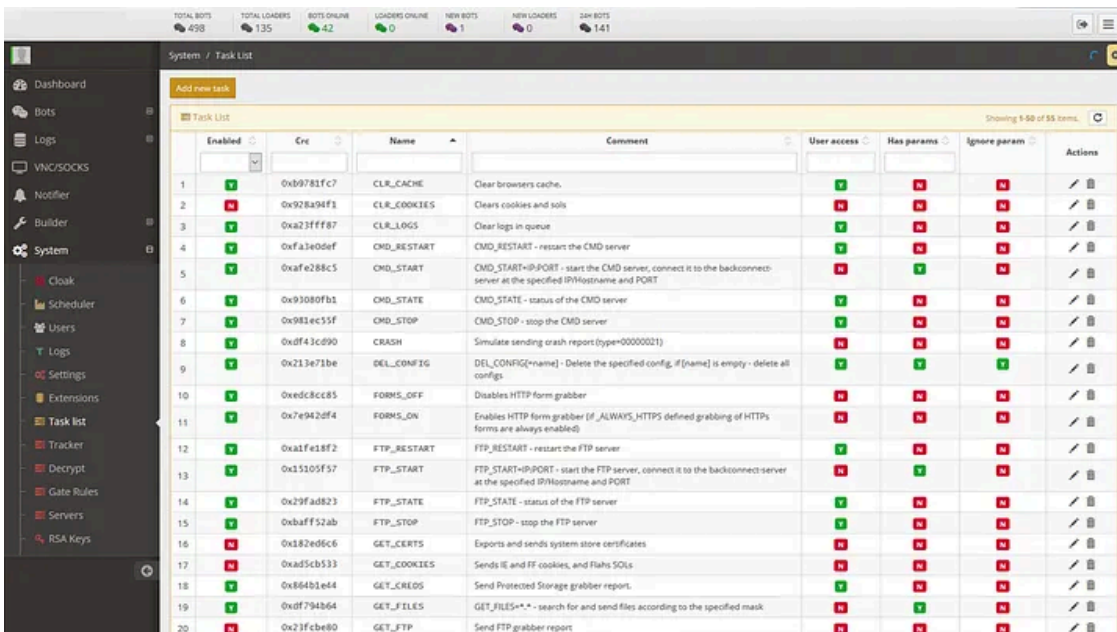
TOTAL BOTS 498 | TOTAL LOADERS 135 | BOTS ONLINE 42 | LOADERS ONLINE 0 | NEW BOTS 1 | NEW LOADERS 0 | 24H BOTS 141

Dashboard
Bots
Logs
VNC/SOCKS
Notifier
Builder
System
Cloak
Scheduler
Users
Logs
Settings
Extensions
Task list
Tracker
Decrypt
Gate Rules
Servers
RSA Keys

System / Task List

Add new task

Task List

Showing 1-50 of 55 items.

| | Enabled | Crc | Name | Comment | User access | Has params | Ignore param | Actions |
|---|---|---|---|---|---|---|---|---|
| 1 | Y | 0xb9781fc7 | CLR_CACHE | Clear browsers cache. | Y | N | N | |
| 2 | N | 0x928a94f1 | CLR_COOKIES | Clears cookies and sols | N | N | N | |
| 3 | Y | 0xa23fff87 | CLR_LOGS | Clear logs in queue | Y | N | N | |
| 4 | Y | 0xfa1e0def | CMD_RESTART | CMD_RESTART - restart the CMD server | Y | N | N | |
| 5 | Y | 0xafe288c5 | CMD_START | CMD_START=IP:PORT - start the CMD server, connect it to the backconnect-server at the specified IP/Hostname and PORT | N | Y | N | |
| 6 | Y | 0x93080fb1 | CMD_STATE | CMD_STATE - status of the CMD server | Y | N | N | |
| 7 | Y | 0x981ec55f | CMD_STOP | CMD_STOP - stop the CMD server | Y | N | N | |
| 8 | Y | 0xdf43cd90 | CRASH | Simulate sending crash report (type=00000021) | Y | N | N | |
| 9 | Y | 0x213e71be | DEL_CONFIG | DEL_CONFIG[=name] - Delete the specified config, if [name] is empty - delete all configs | Y | Y | Y | |
| 10 | Y | 0xedc8cc85 | FORMS_OFF | Disables HTTP form grabber | N | N | N | |
| 11 | Y | 0x7e942df4 | FORMS_ON | Enables HTTP form grabber (if _ALWAYS_HTTPS defined grabbing of HTTPs forms are always enabled) | N | N | N | |
| 12 | Y | 0xa1fe18f2 | FTP_RESTART | FTP_RESTART - restart the FTP server | Y | N | N | |
| 13 | Y | 0x15105f57 | FTP_START | FTP_START=IP:PORT - start the FTP server, connect it to the backconnect-server at the specified IP/Hostname and PORT | N | Y | N | |
| 14 | Y | 0x29fad823 | FTP_STATE | FTP_STATE - status of the FTP server | Y | N | N | |
| 15 | Y | 0xbaff52ab | FTP_STOP | FTP_STOP - stop the FTP server | Y | N | N | |
| 16 | N | 0x182ed6c6 | GET_CERTS | Exports and sends system store certificates | N | N | N | |
| 17 | N | 0xad5cb533 | GET_COOKIES | Sends IE and FF cookies, and Flahs SOLs | N | N | N | |
| 18 | Y | 0x864b1e44 | GET_CREDS | Send Protected Storage grabber report. | Y | N | N | |
| 19 | Y | 0xdf794b64 | GET_FILES | GET_FILES=*.* - search for and send files according to the specified mask | N | Y | N | |
| 20 | N | 0x23fcbe80 | GET_FTP | Send FTP grabber report | N | N | N | |